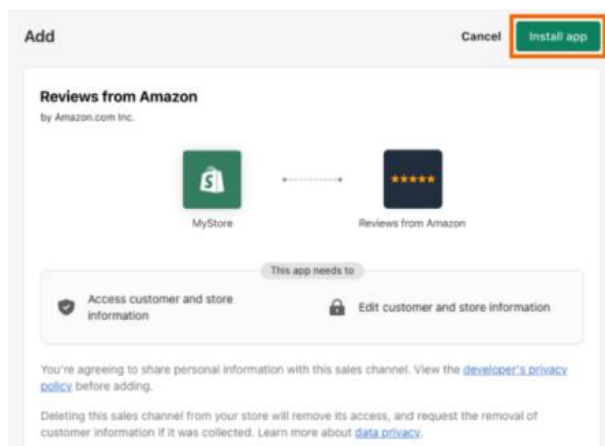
Add

Cancel

Install app

Reviews from Amazon

by Amazon.com Inc.

MyStore

Reviews from Amazon

This app needs to

Access customer and store information

Edit customer and store information

You're agreeing to share personal information with this sales channel. View the developer's privacy policy before adding.

Deleting this sales channel from your store will remove its access, and request the removal of customer information if it was collected. Learn more about data privacy.